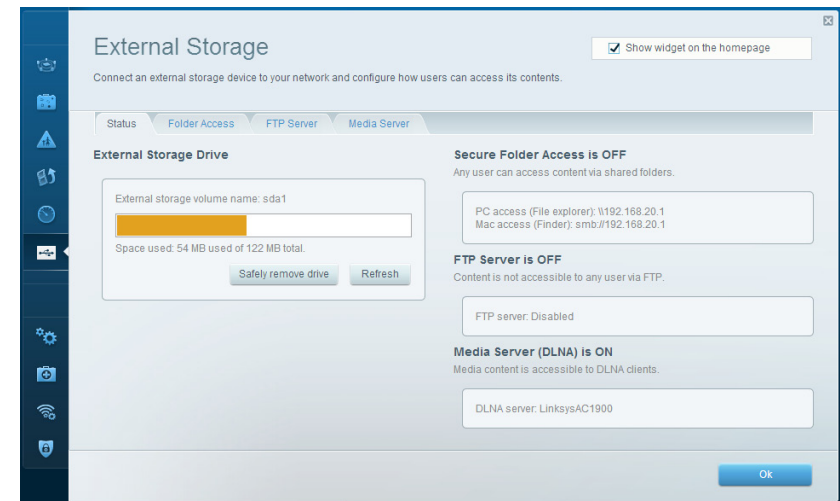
External Storage

Show widget on the homepage

Connect an external storage device to your network and configure how users can access its contents.

Status | Folder Access | FTP Server | Media Server

External Storage Drive

External storage volume name: sda1

Space used: 54 MB used of 122 MB total.

Safely remove drive | Refresh

Secure Folder Access is OFF

Any user can access content via shared folders.

PC access (File explorer): \\192.168.20.1
Mac access (Finder): smb://192.168.20.1

FTP Server is OFF

Content is not accessible to any user via FTP.

FTP server: Disabled

Media Server (DLNA) is ON

Media content is accessible to DLNA clients.

DLNA server: LinksysAC1900

Ok